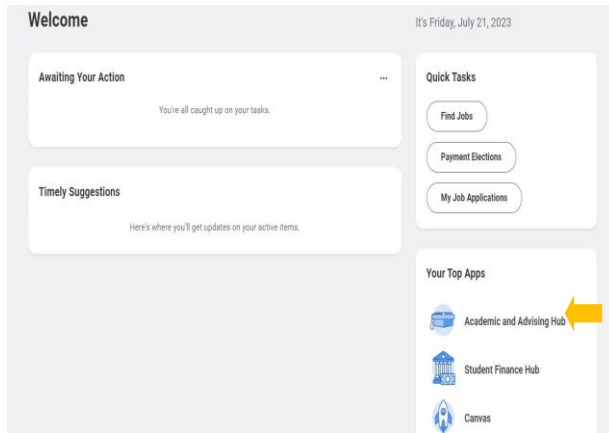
Welcome

It's Friday, July 21, 2023

Awaiting Your Action

...

You're all caught up on your tasks.

Timely Suggestions

Here's where you'll get updates on your active items.

Quick Tasks

Find Jobs

Payment Elections

My Job Applications

Your Top Apps

Academic and Advising Hub

Student Finance Hub

Canvas